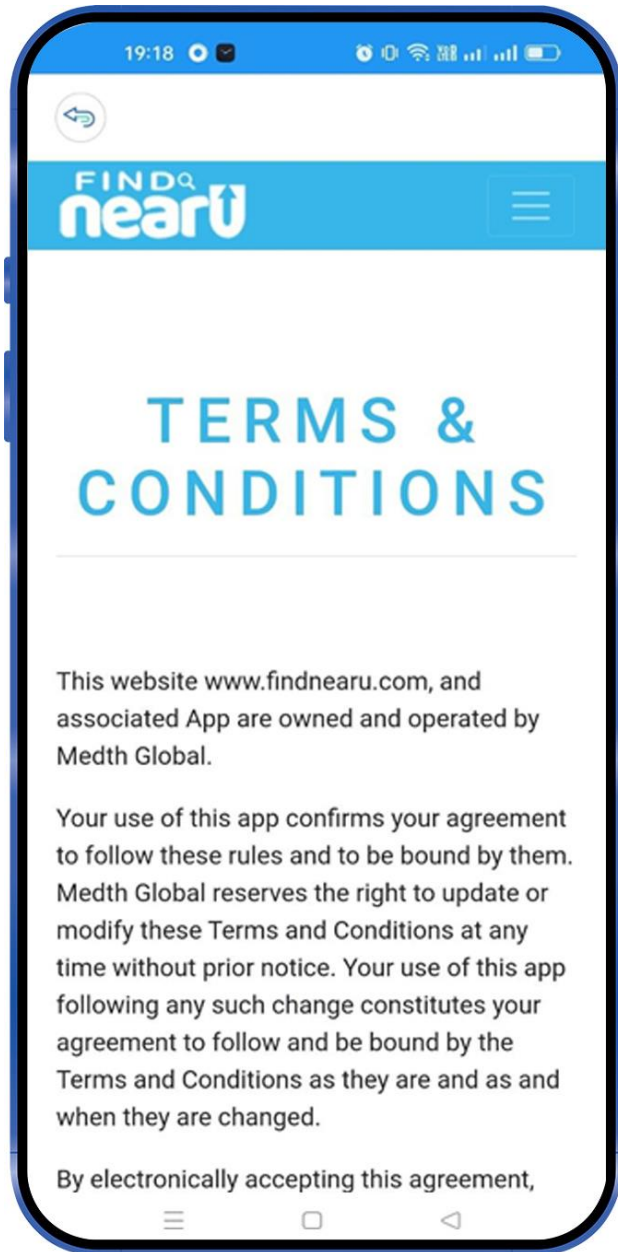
19:18

FIND nearU

TERMS & CONDITIONS

This website www.findnearu.com, and associated App are owned and operated by Medth Global.

Your use of this app confirms your agreement to follow these rules and to be bound by them. Medth Global reserves the right to update or modify these Terms and Conditions at any time without prior notice. Your use of this app following any such change constitutes your agreement to follow and be bound by the Terms and Conditions as they are and as and when they are changed.

By electronically accepting this agreement,